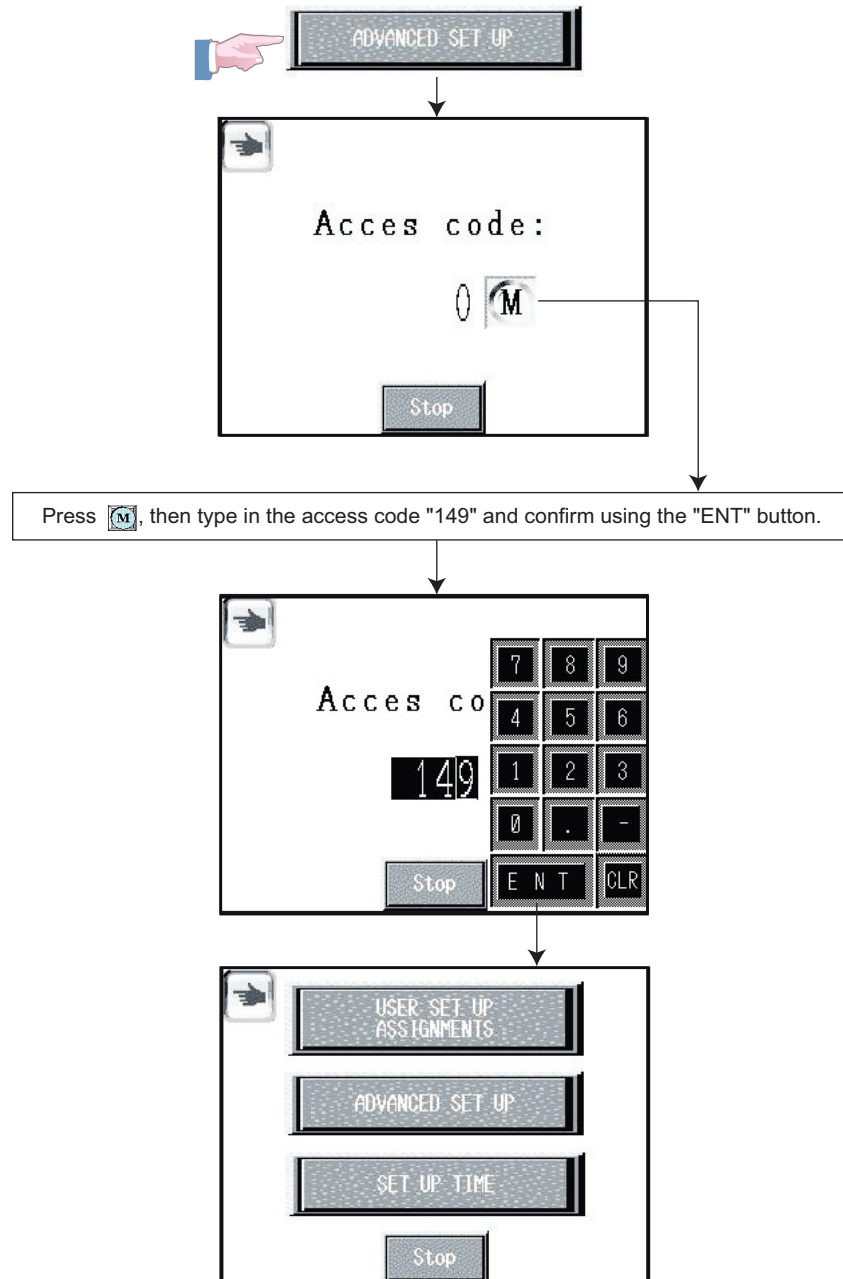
ADVANCED SET UP

Acces code:

0 M

Stop

Press M, then type in the access code "149" and confirm using the "ENT" button.

Acces co

7 8 9
4 5 6
1 2 3
0 . -

149

Stop

E N T CLR

USER SET UP ASSIGNMENTS

ADVANCED SET UP

SET UP TIME

Stop